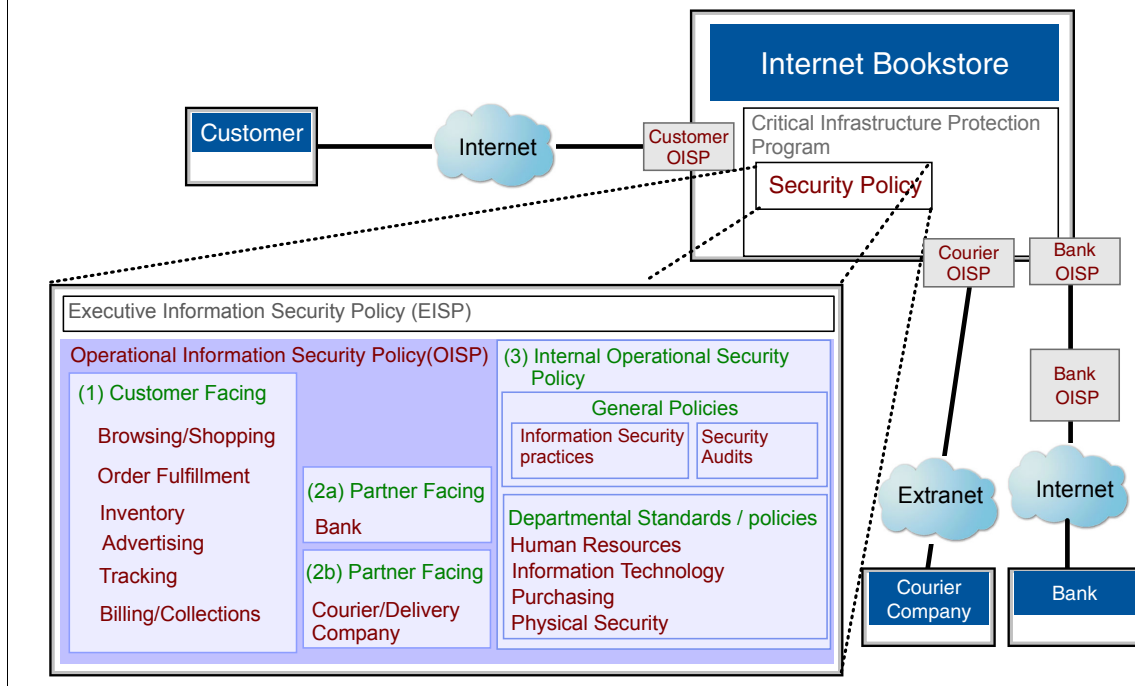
Internet Bookstore

Customer

Internet

Customer OISP

Critical Infrastructure Protection Program

Security Policy

Courier OISP

Bank OISP

Bank OISP

Extranet

Internet

Courier Company

Bank

Executive Information Security Policy (EISP)

Operational Information Security Policy(OISP)

(1) Customer Facing

Browsing/Shopping

Order Fulfillment

Inventory

Advertising

Tracking

Billing/Collections

(2a) Partner Facing

Bank

(2b) Partner Facing

Courier/Delivery Company

(3) Internal Operational Security Policy

General Policies

Information Security practices

Security Audits

Departmental Standards / policies

Human Resources

Information Technology

Purchasing

Physical Security